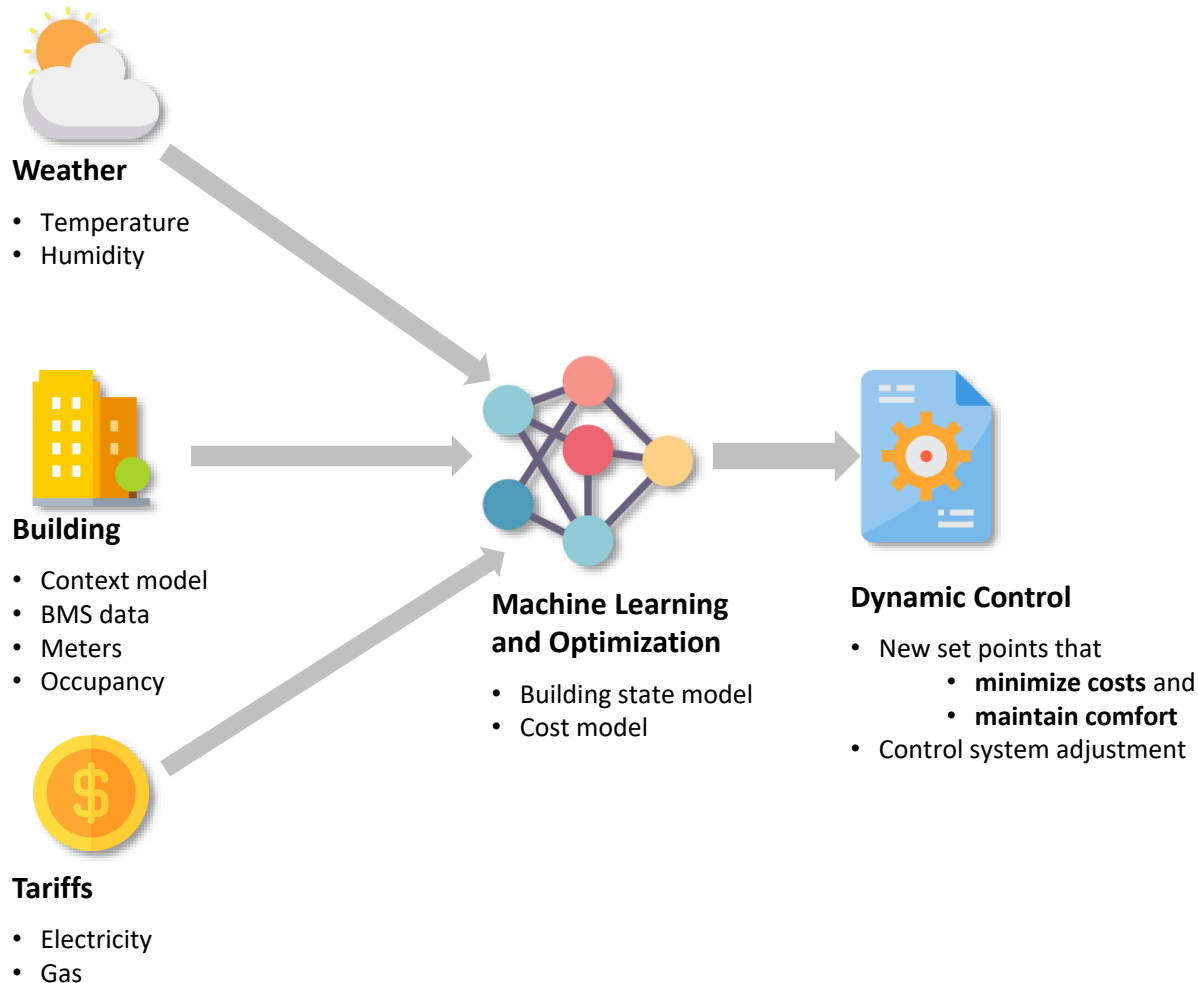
**Weather**

- Temperature
- Humidity

**Building**

- Context model
- BMS data
- Meters
- Occupancy

$

**Tariffs**

- Electricity
- Gas

**Machine Learning and Optimization**

- Building state model
- Cost model

**Dynamic Control**

- New set points that
  - **minimize costs** and
  - **maintain comfort**
- Control system adjustment